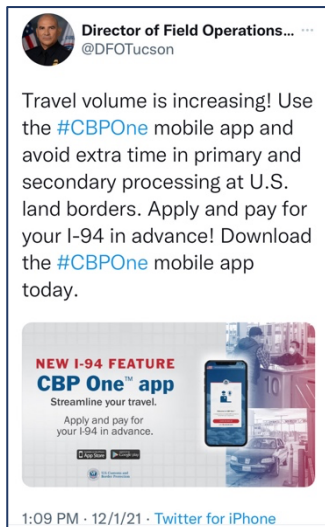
Director of Field Operations... ···
@DFOTucson

Travel volume is increasing! Use the #CBPOne mobile app and avoid extra time in primary and secondary processing at U.S. land borders. Apply and pay for your I-94 in advance! Download the #CBPOne mobile app today.

NEW I-94 FEATURE
CBP One™ app
Streamline your travel.
Apply and pay for your I-94 in advance.

App Store Google Play

1:09 PM · 12/1/21 · Twitter for iPhone